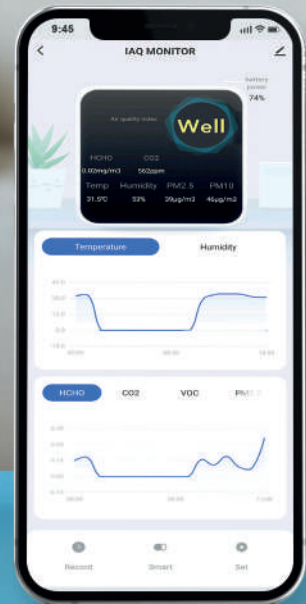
9:45

IAQ MONITOR

battery power
74%

Air quality index

Well

HCHO
0.02mg/m3

CO2
562ppm

Temp
31.5°C

Humidity
53%

PM2.5
39μg/m3

PM10
45μg/m3

Temperature

Humidity

40.0
20.0
10.0
0.0
-10.0

00:00
06:00
12:00

HCHO

CO2

VOC

PM2.5

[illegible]

Record

Smart

Set